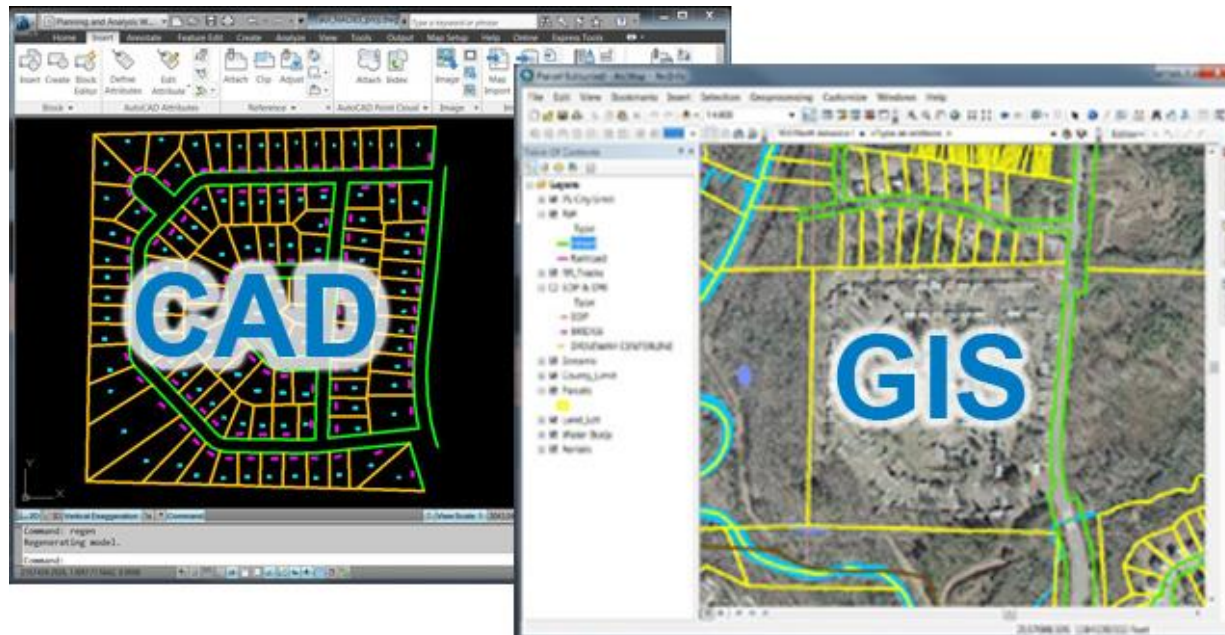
Planning and Analysis W...

Type a keyword or phrase

Home Insert Annotate Feature Edit Create Analyze View Tools Output Map Setup Help Online Express Tools

Insert Create Block Editor Define Attributes Edit Attribute Attach Clip Adjust Attach Index Image Map Import

Block AutoCAD Attributes Reference AutoCAD Point Cloud Image

CAD

Y

Vertical Exaggeration

Command: regen
Regenerating model.
Command:

Parcel Exhumed - ArcMap - ArcInfo

File Edit View Bookmarks Insert Selection Geoprocessing Customize Windows Help

1:4,800

Editor

Table Of Contents

Layers
PL City Limit
Rail
Type
Rail
Railroad
TPL_Tracks
EOP & DRI
Type
EOP
BRIDGE
DRIVEWAY CENTERLINE
Streams
County_Limit
Parcels
Land_Lot
Water Body
Aerials

GIS